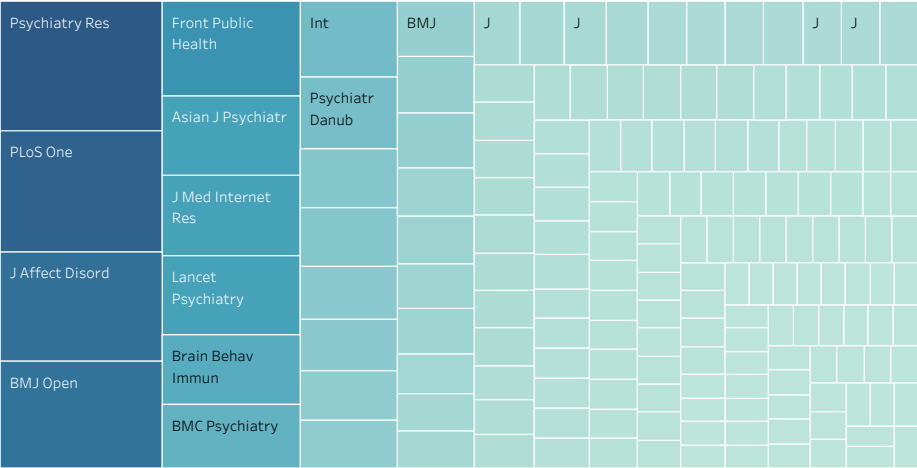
Psychiatry Res

PLoS One

J Affect Disord

BMJ Open

Front Public Health

Asian J Psychiatr

J Med Internet Res

Lancet Psychiatry

Brain Behav Immun

BMC Psychiatry

Int

Psychiatr Danub

BMJ

J

J

J

J